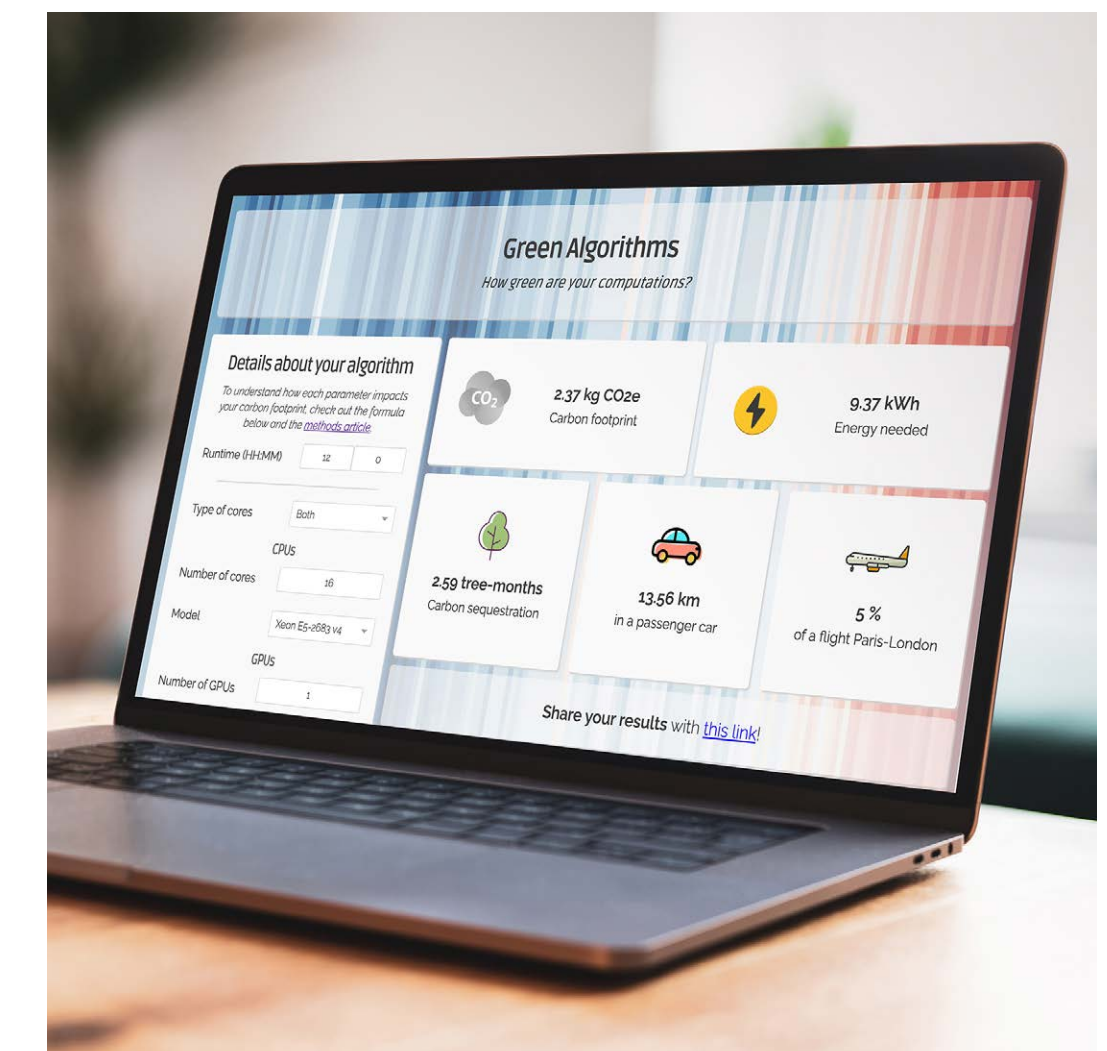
Green Algorithms

How green are your computations?

Details about your algorithm

To understand how each parameter impacts your carbon footprint, check out the formula below and the methods article

Runtime (HH:MM) 12 0

Type of cores Both

CPUs

Number of cores 16

Model Xeon E5-2683 v4

GPUs

Number of GPUs 1

$CO_2$

2.37 kg CO2e

Carbon footprint

9.37 kWh

Energy needed

2.59 tree-months

Carbon sequestration

13.56 km

in a passenger car

5 %

of a flight Paris-London

Share your results with this link!